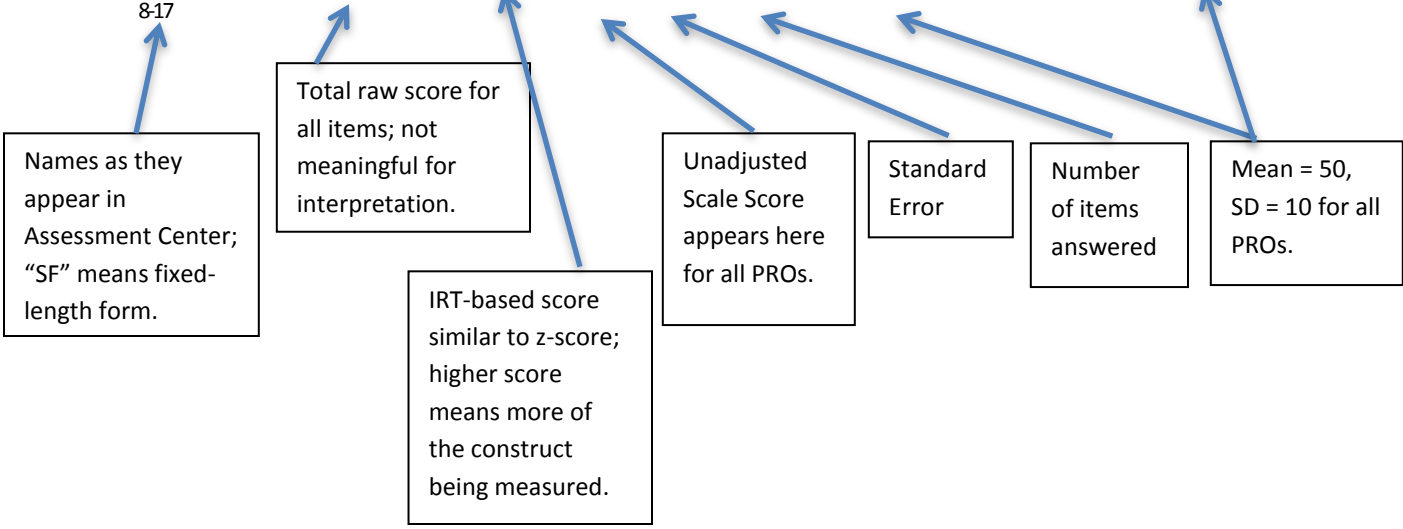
8-17

Names as they appear in Assessment Center; “SF” means fixed-length form.

Total raw score for all items; not meaningful for interpretation.

IRT-based score similar to z-score; higher score means more of the construct being measured.

Unadjusted Scale Score appears here for all PROs.

Standard Error

Number of items answered

Mean = 50, SD = 10 for all PROs.